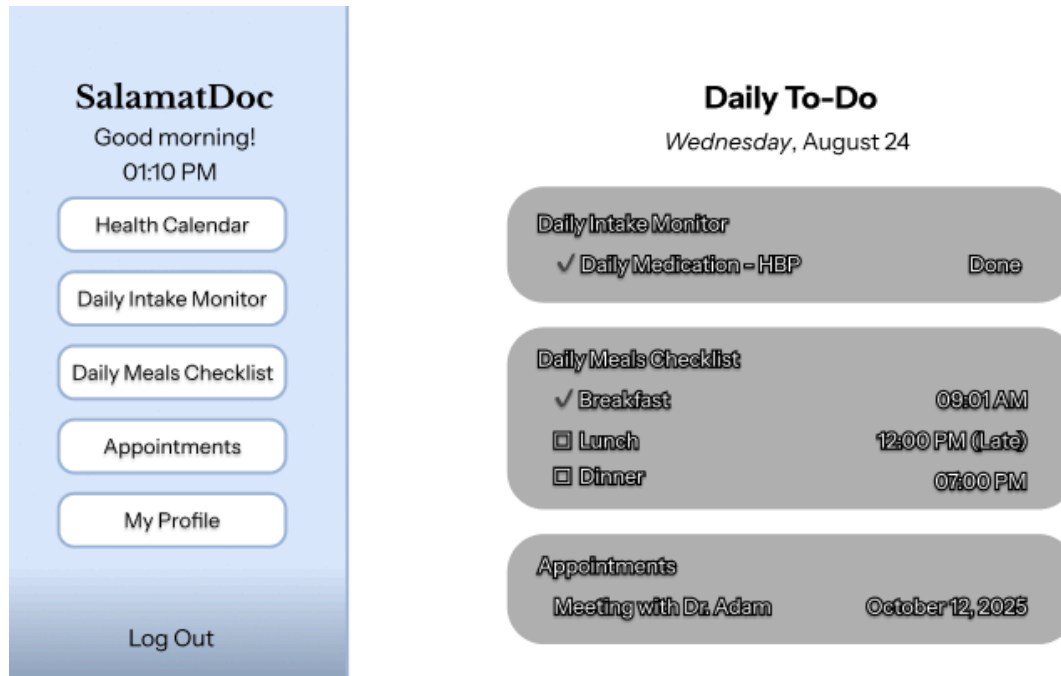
SalamatDoc
Good morning!
01:10 PM

Health Calendar

Daily Intake Monitor

Daily Meals Checklist

Appointments

My Profile

Log Out

Daily To-Do
*Wednesday*, August 24

Daily Intake Monitor
✓ Daily Medication - HBP Done

Daily Meals Checklist
✓ Breakfast 09:01 AM
☐ Lunch 12:00 PM (Late)
☐ Dinner 07:00 PM

Appointments
Meeting with Dr. Adam October 12, 2025